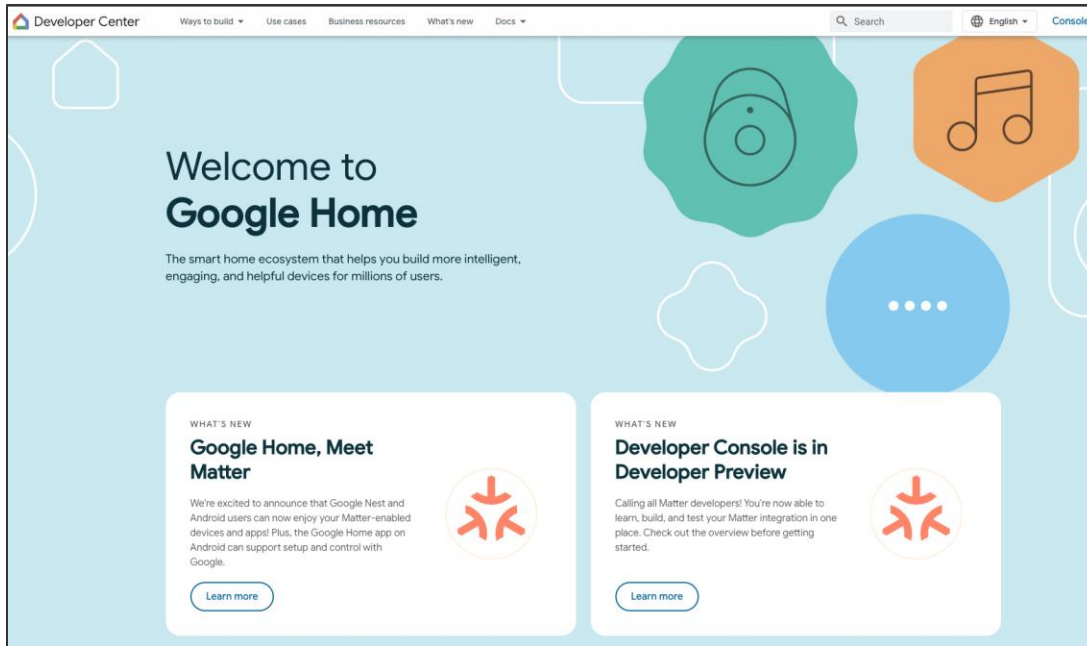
Developer Center Ways to build Use cases Business resources What's new Docs Search English Console

Welcome to
Google Home

The smart home ecosystem that helps you build more intelligent, engaging, and helpful devices for millions of users.

WHAT'S NEW
Google Home, Meet Matter

We're excited to announce that Google Nest and Android users can now enjoy your Matter-enabled devices and apps! Plus, the Google Home app on Android can support setup and control with Google.

Learn more

WHAT'S NEW
Developer Console is in Developer Preview

Calling all Matter developers! You're now able to learn, build, and test your Matter integration in one place. Check out the overview before getting started.

Learn more